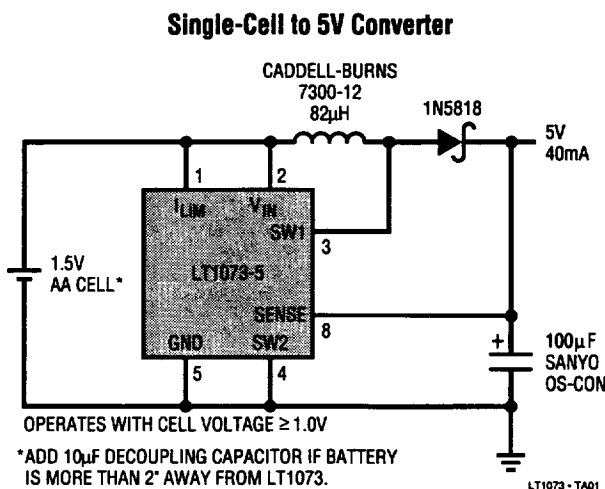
Single-Cell to 5V Converter

CADDELL-BURNS
7300-12
82µH

1N5818

5V
40mA

1

2

$I_{LIM}$

$V_{IN}$

SW1

3

1.5V
AA CELL*

LT1073-5

SENSE

8

GND

SW2

5

4

100µF
SANYO
OS-CON

+

OPERATES WITH CELL VOLTAGE ≥ 1.0V

*ADD 10µF DECOUPLING CAPACITOR IF BATTERY IS MORE THAN 2" AWAY FROM LT1073.

LT1073 • TA01